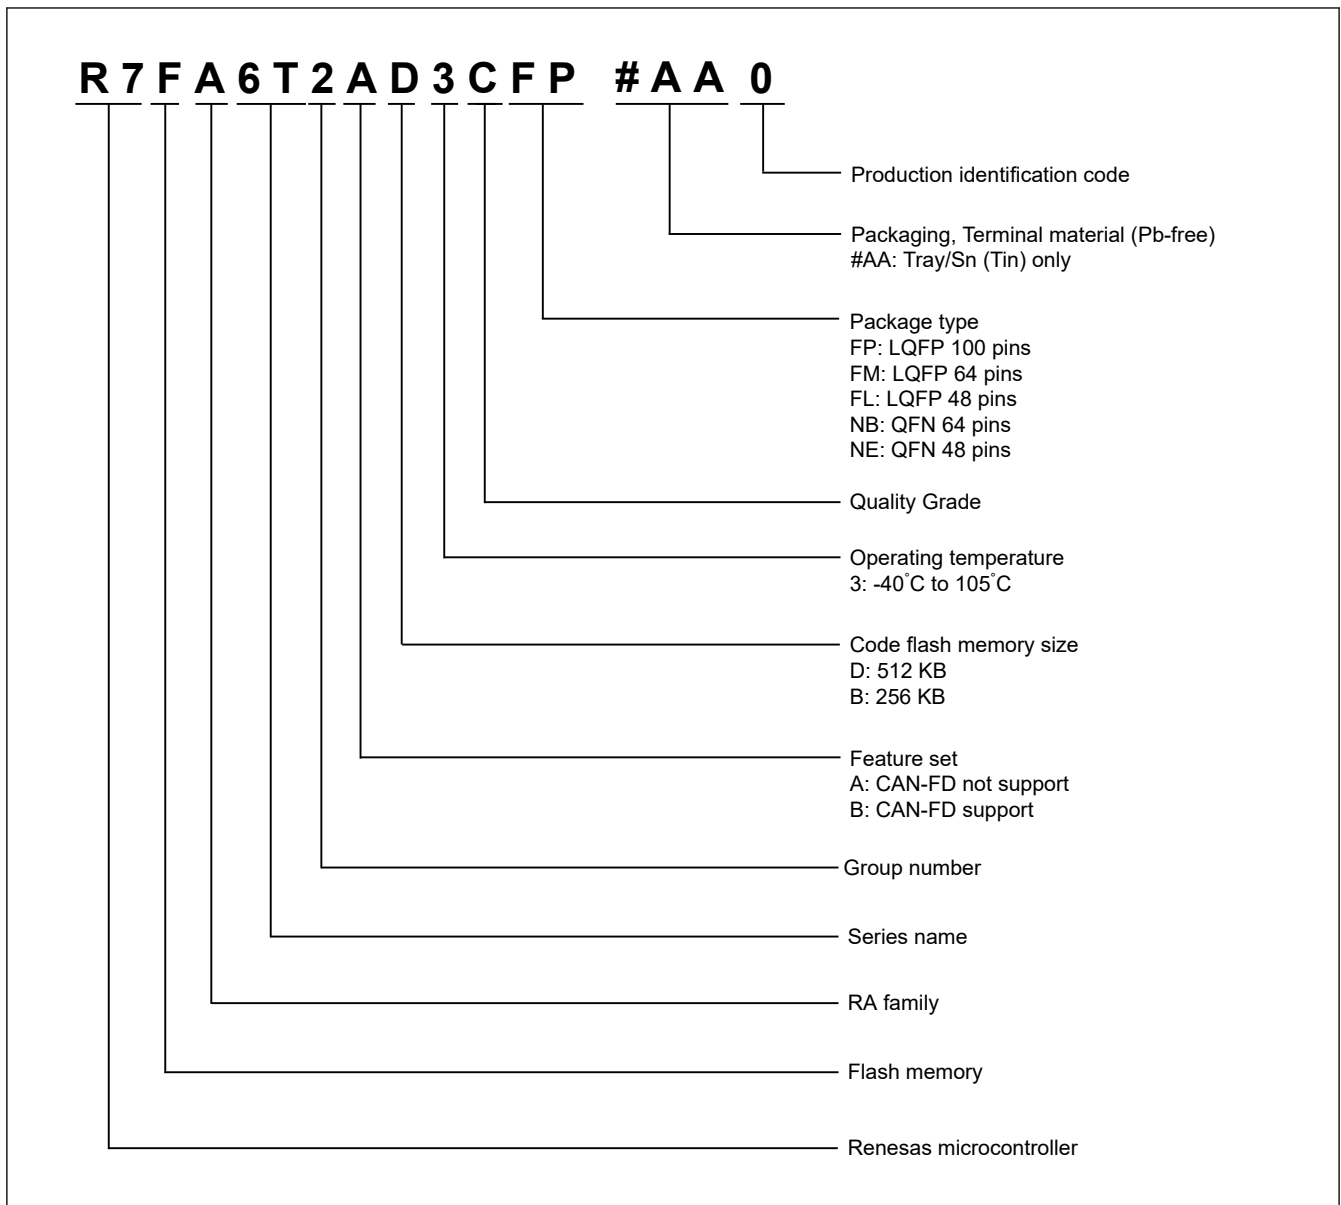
R 7 F A 6 T 2 A D 3 C F P #A A 0

Production identification code

Packaging, Terminal material (Pb-free)
#AA: Tray/Sn (Tin) only

Package type
FP: LQFP 100 pins
FM: LQFP 64 pins
FL: LQFP 48 pins
NB: QFN 64 pins
NE: QFN 48 pins

Quality Grade

Operating temperature
3: -40˚C to 105˚C

Code flash memory size
D: 512 KB
B: 256 KB

Feature set
A: CAN-FD not support
B: CAN-FD support

Group number

Series name

RA family

Flash memory

Renesas microcontroller